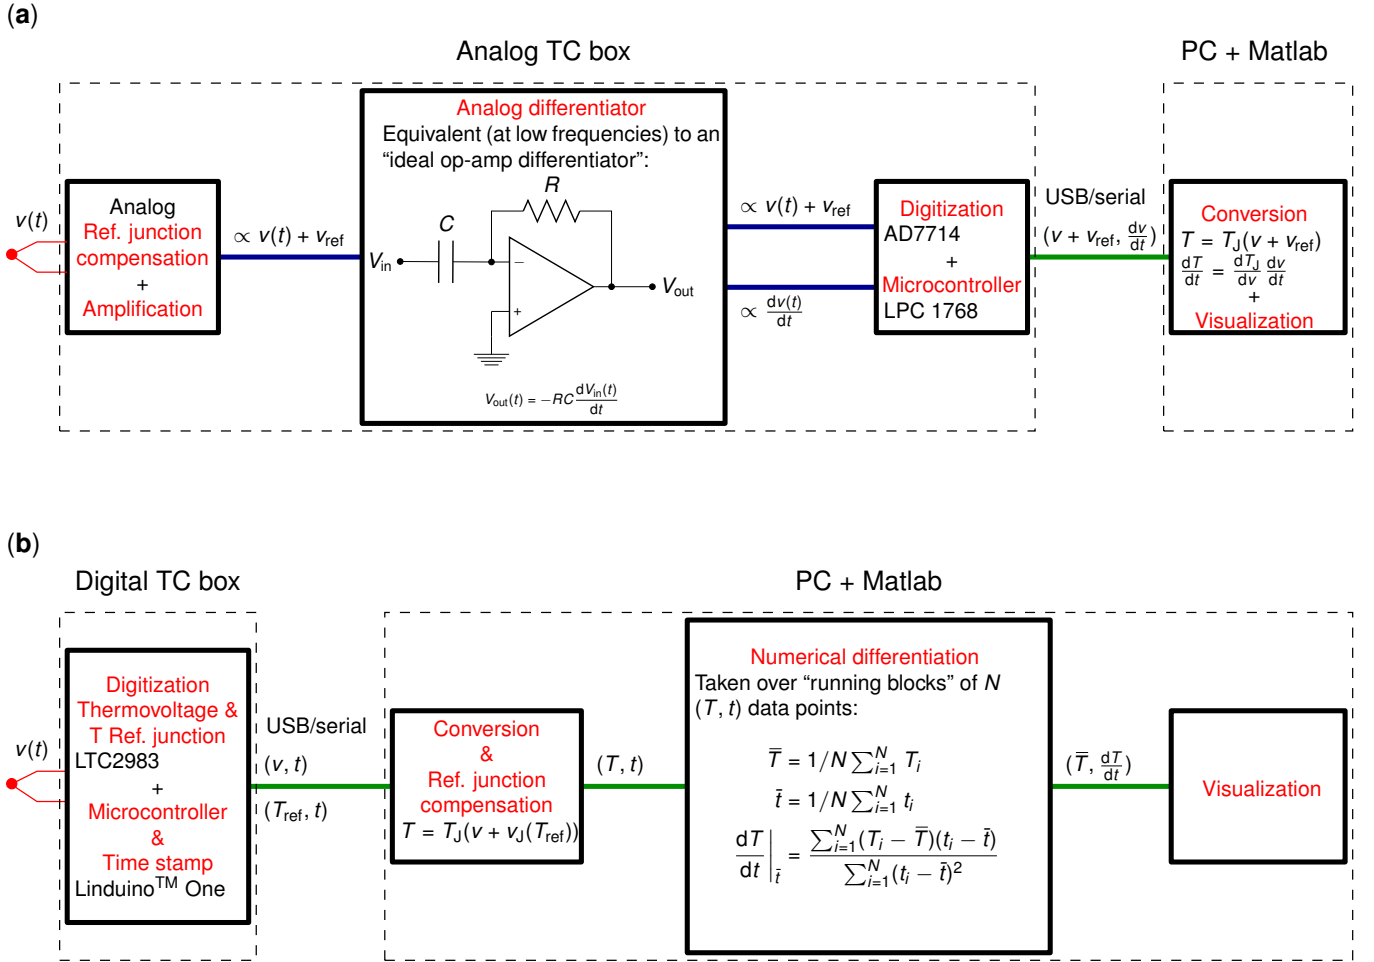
(a)

Analog TC box

PC + Matlab

$v(t)$

Analog
Ref. junction
compensation
+
Amplification

$\propto v(t) + v_{ref}$

Analog differentiator
Equivalent (at low frequencies) to an "ideal op-amp differentiator":

$R$

$C$

$V_{in}$

$V_{out}$

$V_{out}(t) = -RC\frac{dV_{in}(t)}{dt}$

$\propto v(t) + v_{ref}$

$\propto \frac{dv(t)}{dt}$

Digitization
AD7714
+
Microcontroller
LPC 1768

USB/serial

$(v + v_{ref}, \frac{dv}{dt})$

Conversion
$T = T_J(v + v_{ref})$
$\frac{dT}{dt} = \frac{dT_J}{dv}\frac{dv}{dt}$
+
Visualization

(b)

Digital TC box

PC + Matlab

$v(t)$

Digitization
Thermovoltage &
T Ref. junction
LTC2983
+
Microcontroller
&
Time stamp
Linduino$^{TM}$ One

USB/serial

$(v, t)$

$(T_{ref}, t)$

Conversion
&
Ref. junction
compensation
$T = T_J(v + v_J(T_{ref}))$

$(T, t)$

Numerical differentiation
Taken over "running blocks" of $N$ $(T, t)$ data points:

$\bar{T} = 1/N\sum_{i=1}^{N} T_i$

$\bar{t} = 1/N\sum_{i=1}^{N} t_i$

$\frac{dT}{dt}\Big|_{\bar{t}} = \frac{\sum_{i=1}^{N}(T_i - \bar{T})(t_i - \bar{t})}{\sum_{i=1}^{N}(t_i - \bar{t})^2}$

$(\bar{T}, \frac{dT}{dt})$

Visualization